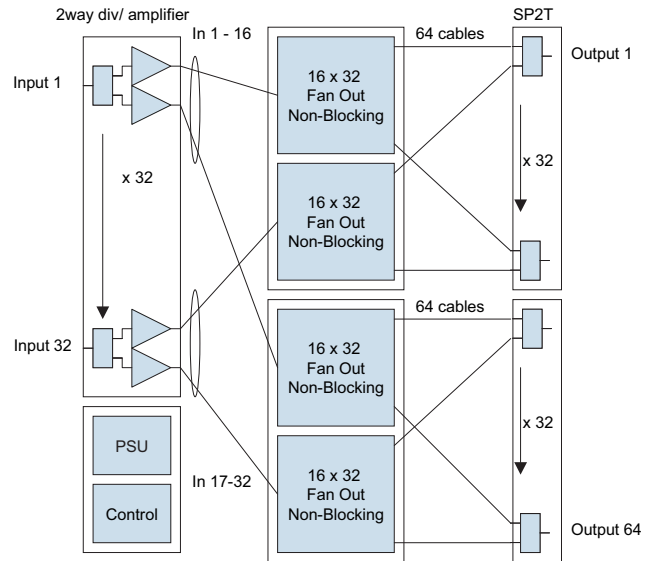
2way div/ amplifier

In 1 - 16

64 cables

SP2T

Input 1

Output 1

16 x 32
Fan Out
Non-Blocking

x 32

x 32

16 x 32
Fan Out
Non-Blocking

64 cables

Input 32

16 x 32
Fan Out
Non-Blocking

x 32

PSU

In 17-32

16 x 32
Fan Out
Non-Blocking

Control

Output 64